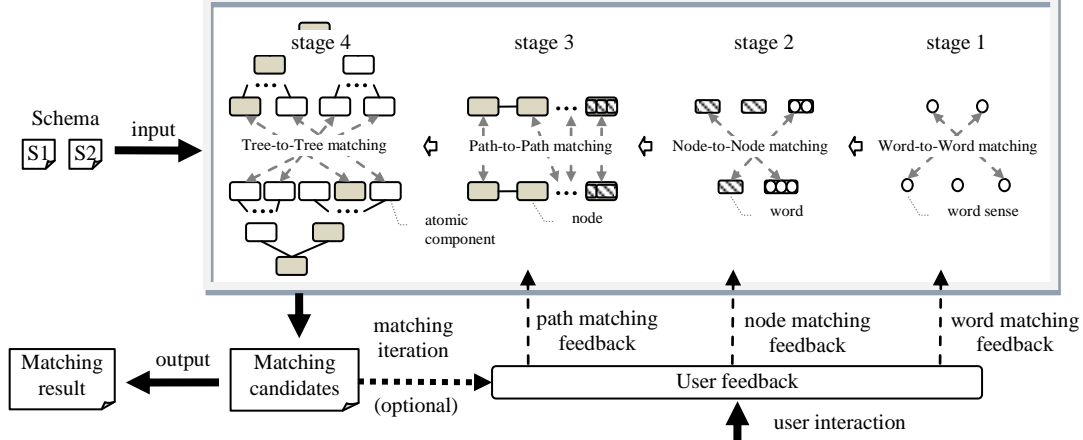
stage 4

stage 3

stage 2

stage 1

Schema

S1 S2

input

Tree-to-Tree matching

Path-to-Path matching

Node-to-Node matching

Word-to-Word matching

atomic component

node

word

word sense

Matching result

output

Matching candidates

matching iteration

(optional)

path matching feedback

node matching feedback

word matching feedback

User feedback

user interaction